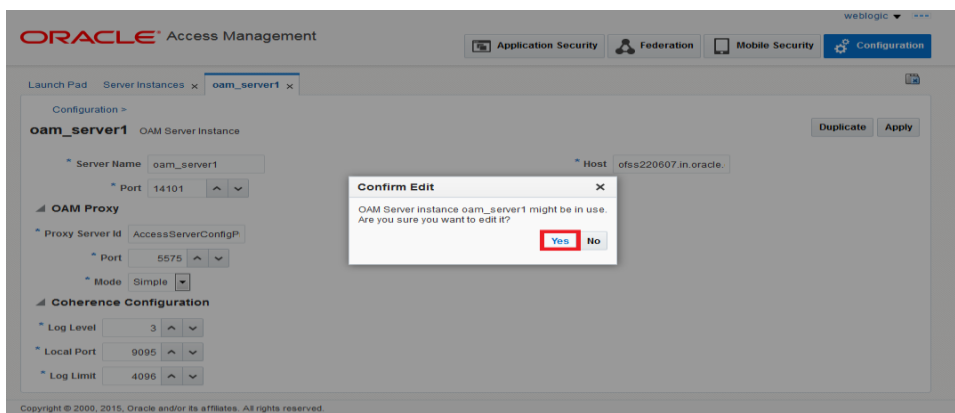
weblogic ▾

ORACLE® Access Management

Application Security | Federation | Mobile Security | Configuration

Launch Pad | Server Instances × | oam_server1 ×

Configuration >

oam_server1 OAM Server Instance

Duplicate | Apply

* Server Name oam_server1

* Host ofss220607.in.oracle.

* Port 14101

OAM Proxy

* Proxy Server Id AccessServerConfigP

* Port 5575

* Mode Simple

Coherence Configuration

* Log Level 3

* Local Port 9095

* Log Limit 4096

Confirm Edit ×

OAM Server instance oam_server1 might be in use. Are you sure you want to edit it?

Yes | No

Copyright © 2000, 2015, Oracle and/or its affiliates. All rights reserved.